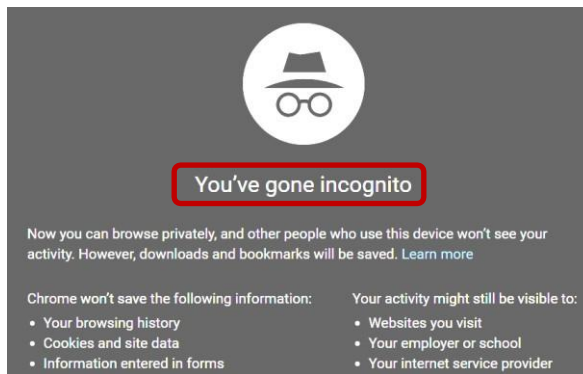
You’ve gone incognito

Now you can browse privately, and other people who use this device won’t see your activity. However, downloads and bookmarks will be saved. Learn more

Chrome won’t save the following information:
• Your browsing history
• Cookies and site data
• Information entered in forms

Your activity might still be visible to:
• Websites you visit
• Your employer or school
• Your internet service provider